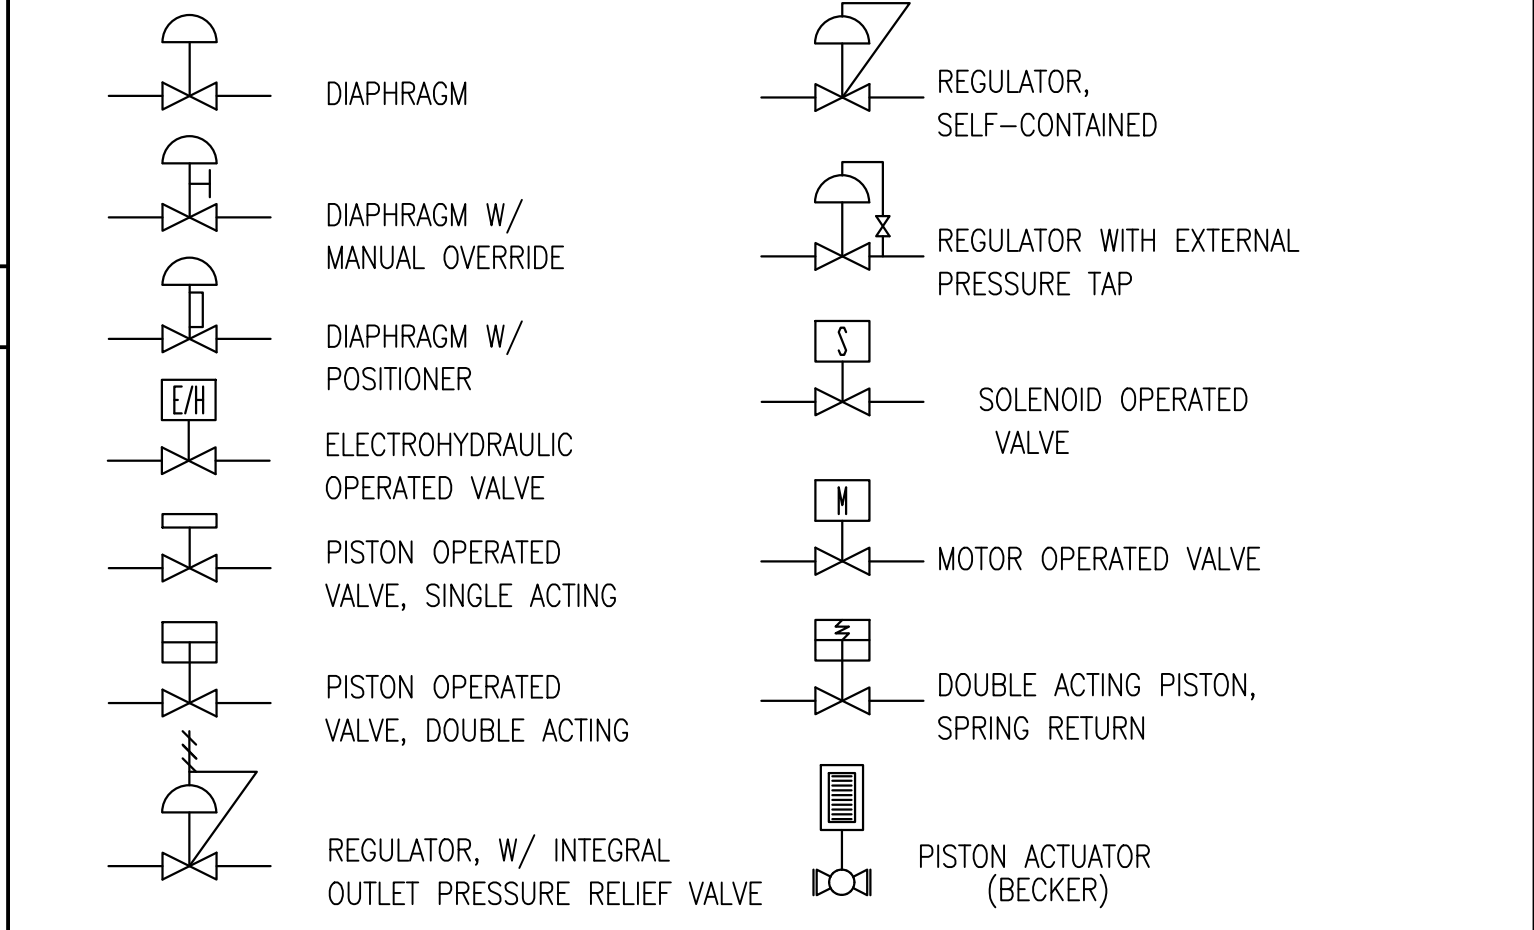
DIAPHRAGM

DIAPHRAGM W/ MANUAL OVERRIDE

DIAPHRAGM W/ POSITIONER

E/H

ELECTROHYDRAULIC OPERATED VALVE

PISTON OPERATED VALVE, SINGLE ACTING

PISTON OPERATED VALVE, DOUBLE ACTING

REGULATOR, W/ INTEGRAL OUTLET PRESSURE RELIEF VALVE

REGULATOR, SELF-CONTAINED

REGULATOR WITH EXTERNAL PRESSURE TAP

S

SOLENOID OPERATED VALVE

M

MOTOR OPERATED VALVE

DOUBLE ACTING PISTON, SPRING RETURN

PISTON ACTUATOR (BECKER)